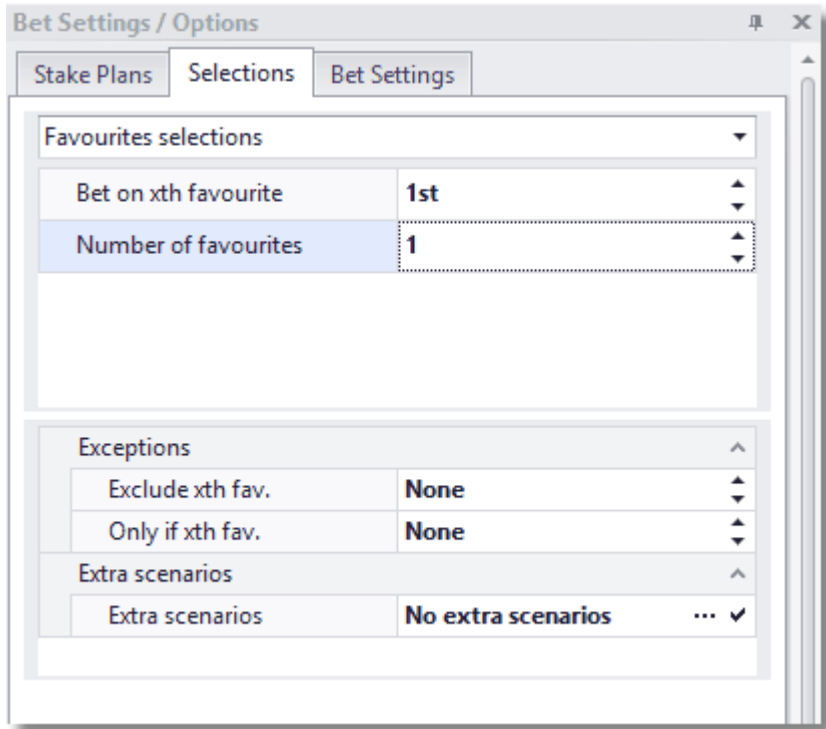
Bet Settings / Options

Stake Plans | Selections | Bet Settings

Favourites selections

| | |
|---|---|
| Bet on xth favourite | 1st |
| Number of favourites | 1 |

Exceptions

| | |
|---|---|
| Exclude xth fav. | None |
| Only if xth fav. | None |

Extra scenarios

| | |
|---|---|
| Extra scenarios | No extra scenarios ... ✔ |